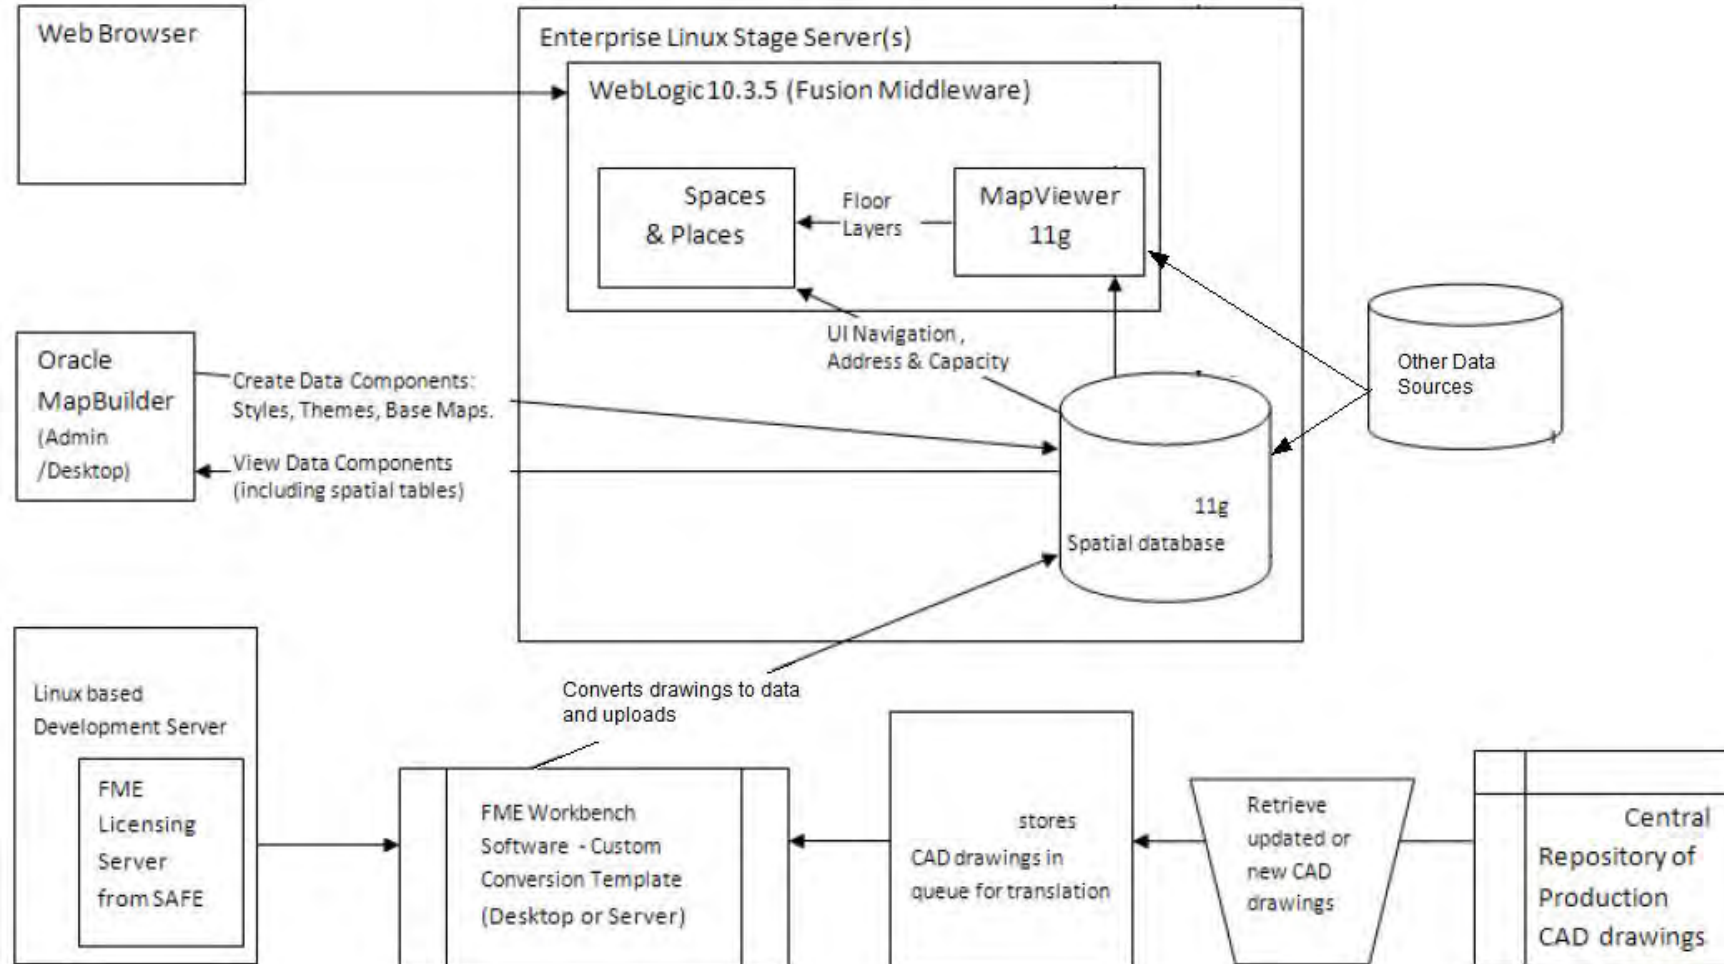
Web Browser

Enterprise Linux Stage Server(s)

WebLogic 10.3.5 (Fusion Middleware)

Spaces & Places

Floor Layers

MapViewer 11g

UI Navigation, Address & Capacity

Other Data Sources

Oracle MapBuilder (Admin /Desktop)

Create Data Components: Styles, Themes, Base Maps.

View Data Components (including spatial tables)

11g Spatial database

Linux based Development Server

FME Licensing Server from SAFE

Converts drawings to data and uploads

FME Workbench Software - Custom Conversion Template (Desktop or Server)

stores CAD drawings in queue for translation

Retrieve updated or new CAD drawings

Central Repository of Production CAD drawings